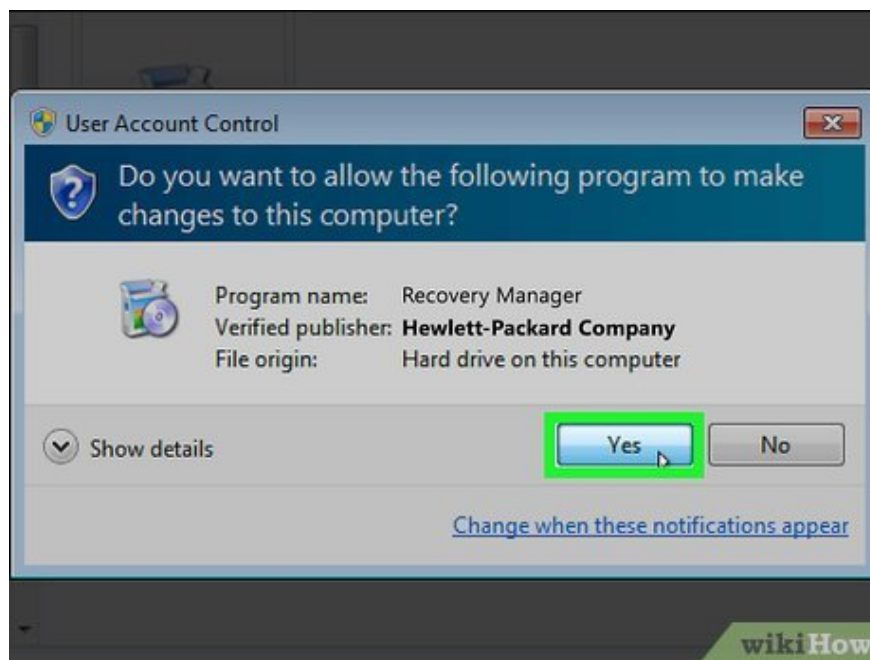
User Account Control

Do you want to allow the following program to make changes to this computer?

| | |
|---|---|
| Program name: | Recovery Manager |
| Verified publisher: | **Hewlett-Packard Company** |
| File origin: | Hard drive on this computer |

Show details

Yes

No

Change when these notifications appear

wikiHow